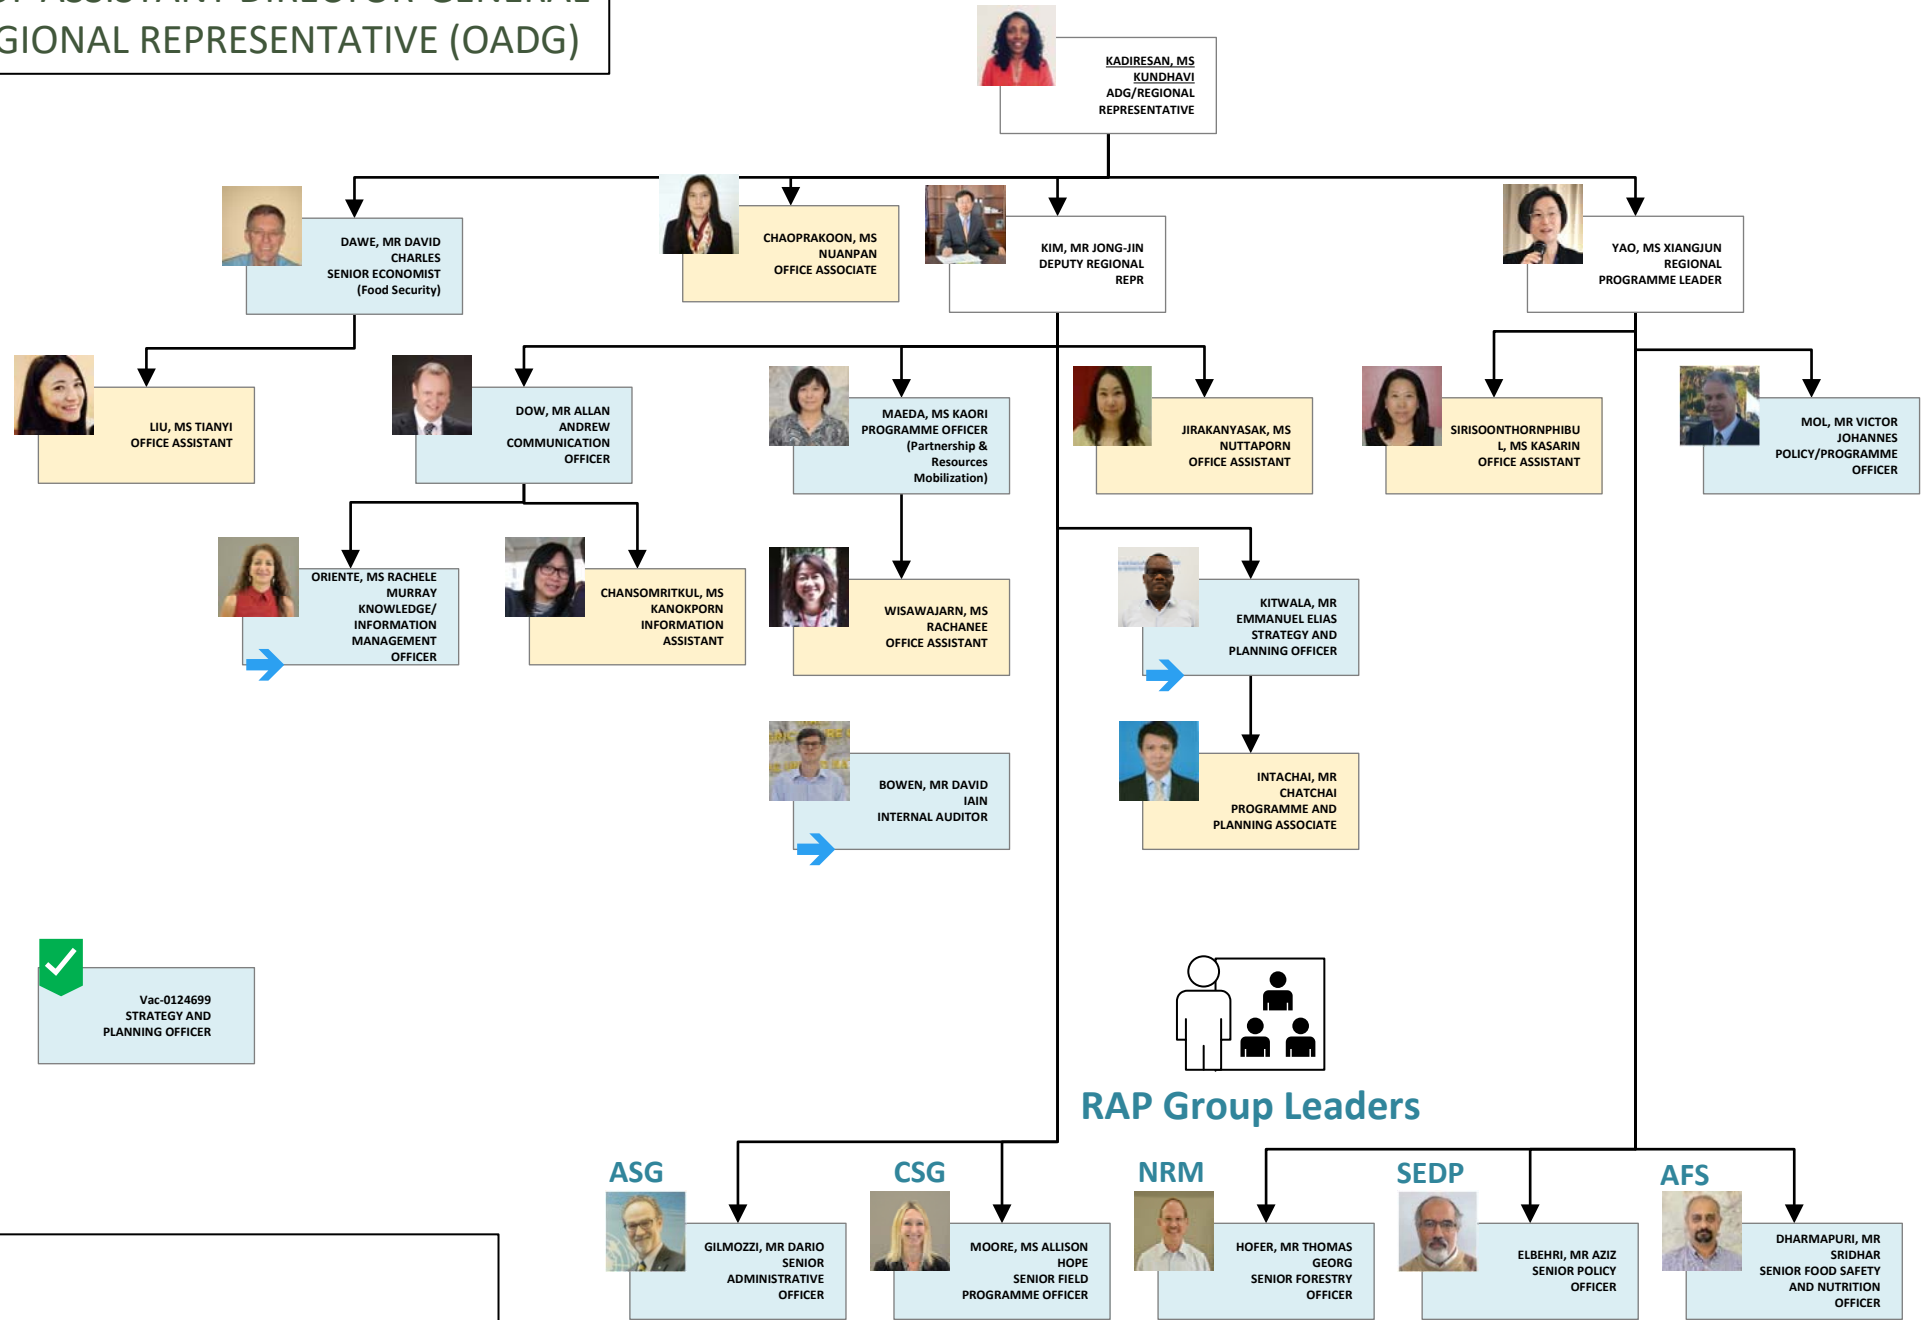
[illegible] ASSISTANT DIRECTOR-GENERAL
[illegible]GIONAL REPRESENTATIVE (OADG)

KADIRESAN, MS KUNDHAVI
ADG/REGIONAL REPRESENTATIVE

DAWE, MR DAVID CHARLES
SENIOR ECONOMIST (Food Security)

CHAOPRAKOON, MS NUANPAN
OFFICE ASSOCIATE

KIM, MR JONG-JIN
DEPUTY REGIONAL REPR

YAO, MS XIANGJUN
REGIONAL PROGRAMME LEADER

LIU, MS TIANYI
OFFICE ASSISTANT

DOW, MR ALLAN ANDREW
COMMUNICATION OFFICER

MAEDA, MS KAORI
PROGRAMME OFFICER (Partnership & Resources Mobilization)

JIRAKANYASAK, MS NUTTAPORN
OFFICE ASSISTANT

SIRISOONTHORNPHIBUL, MS KASARIN
OFFICE ASSISTANT

MOL, MR VICTOR JOHANNES
POLICY/PROGRAMME OFFICER

ORIENTE, MS RACHELE MURRAY
KNOWLEDGE/ INFORMATION MANAGEMENT OFFICER

CHANSOMRITKUL, MS KANOKPORN
INFORMATION ASSISTANT

WISAWAJARN, MS RACHANEE
OFFICE ASSISTANT

KITWALA, MR EMMANUEL ELIAS
STRATEGY AND PLANNING OFFICER

BOWEN, MR DAVID IAIN
INTERNAL AUDITOR

INTACHAI, MR CHATCHAI
PROGRAMME AND PLANNING ASSOCIATE

Vac-0124699
STRATEGY AND PLANNING OFFICER

RAP Group Leaders

ASG
GILMOZZI, MR DARIO
SENIOR ADMINISTRATIVE OFFICER

CSG
MOORE, MS ALLISON HOPE
SENIOR FIELD PROGRAMME OFFICER

NRM
HOFER, MR THOMAS GEORG
SENIOR FORESTRY OFFICER

SEDP
ELBEHRI, MR AZIZ
SENIOR POLICY OFFICER

AFS
DHARMAPURI, MR SRIDHAR
SENIOR FOOD SAFETY AND NUTRITION OFFICER